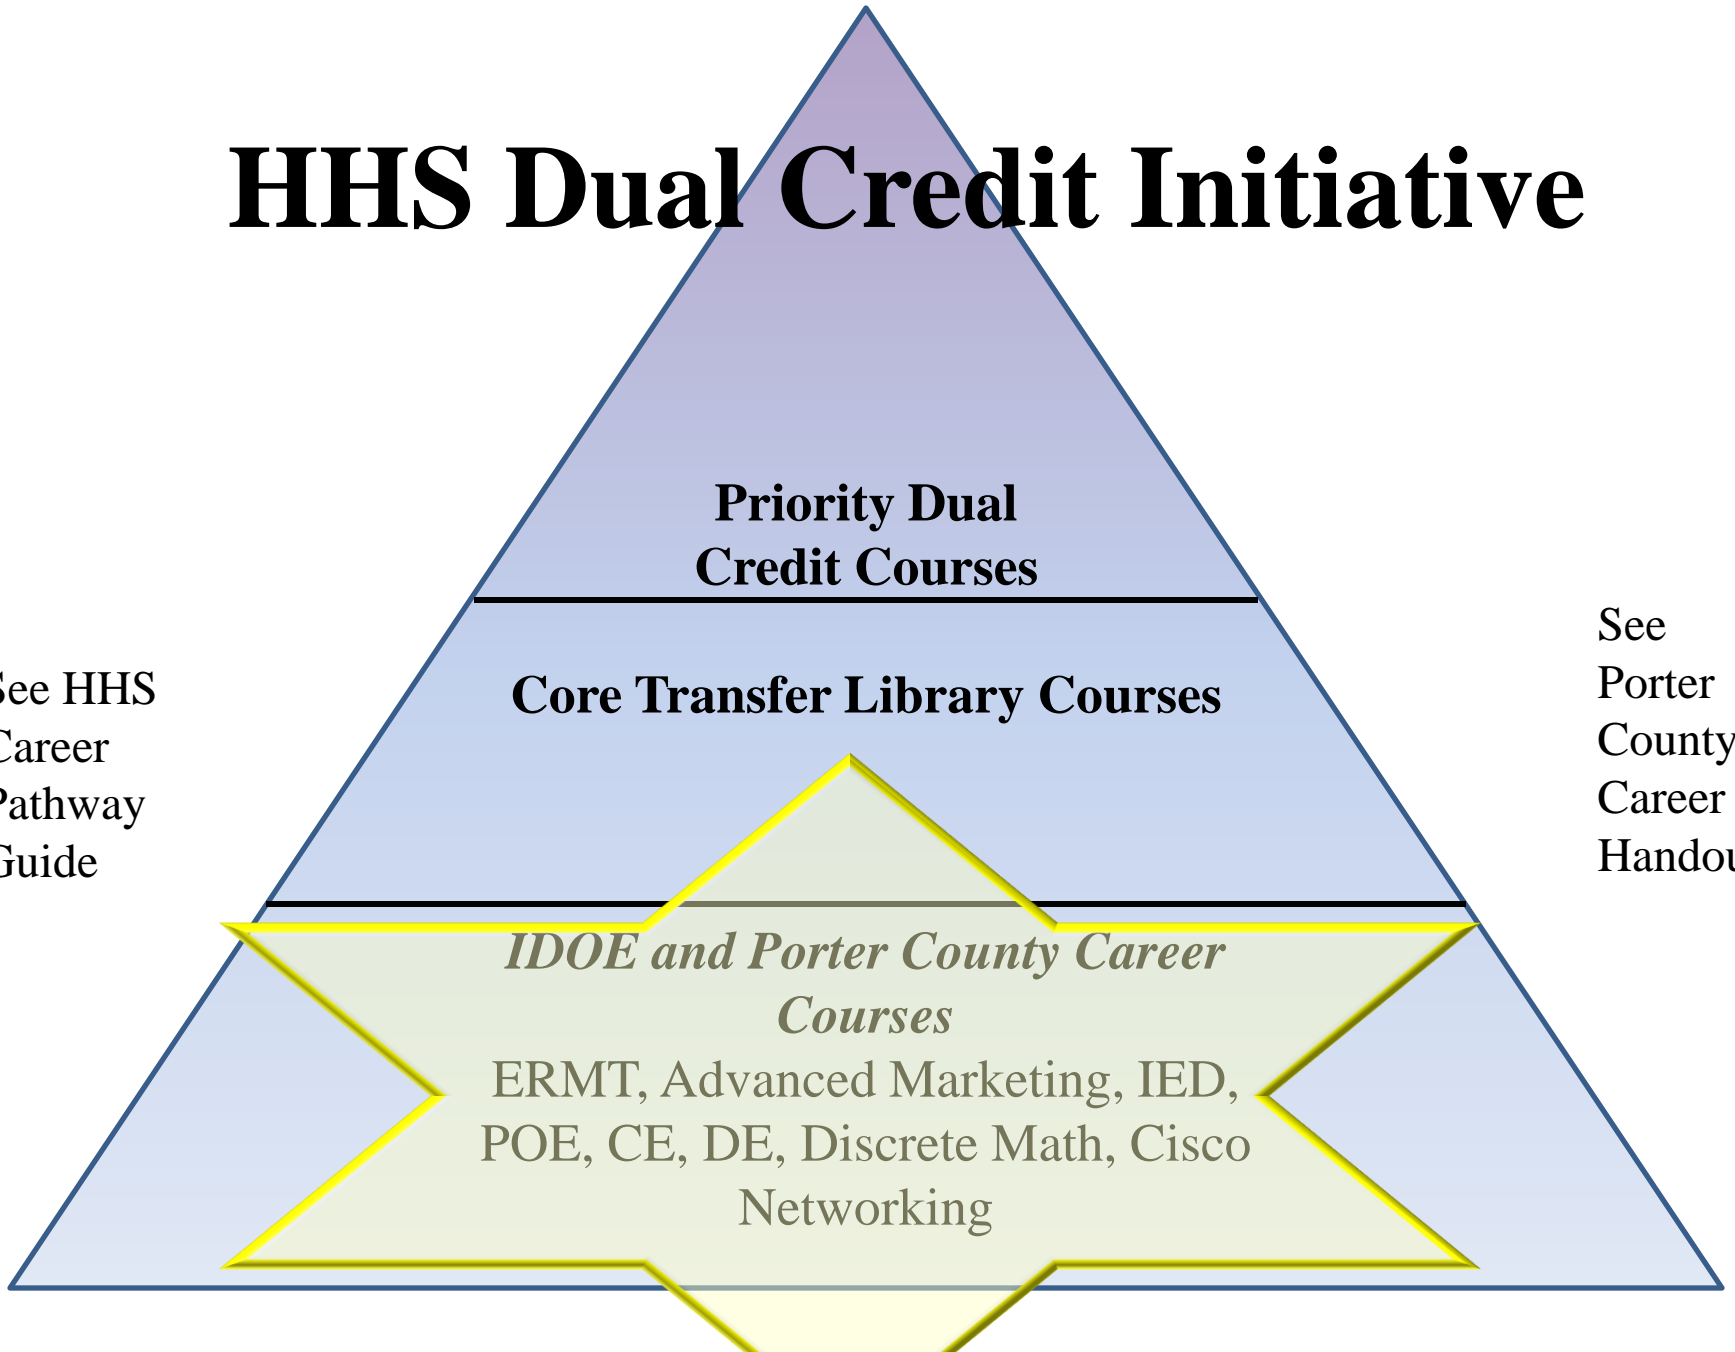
HHS Dual Credit Initiative

Priority Dual Credit Courses

Core Transfer Library Courses

IDOE and Porter County Career Courses

ERMT, Advanced Marketing, IED, POE, CE, DE, Discrete Math, Cisco Networking

ee HHS Career Pathway Guide

See Porter County Career Handou